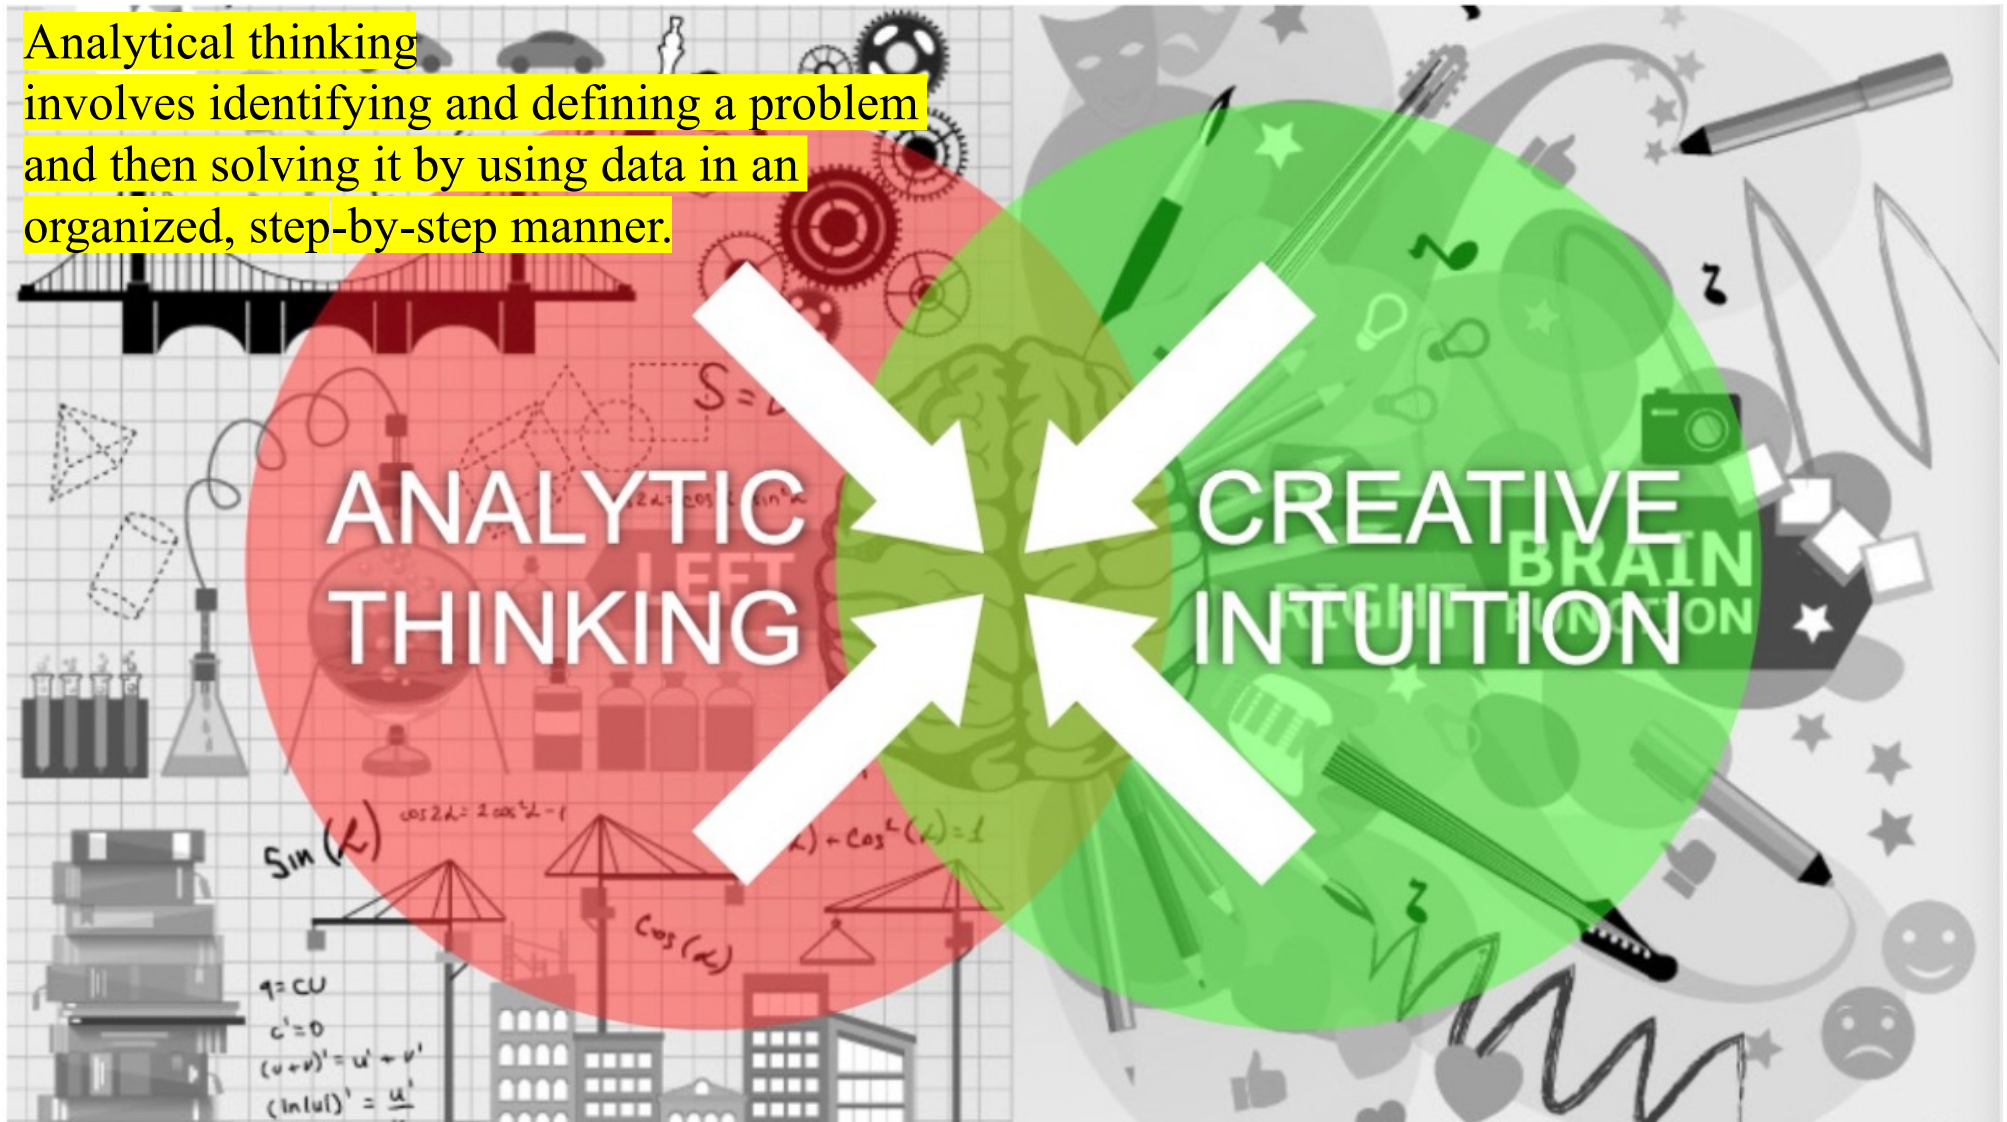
Analytical thinking involves identifying and defining a problem and then solving it by using data in an organized, step-by-step manner.

ANALYTIC THINKING

CREATIVE INTUITION

LEFT

BRAIN

RIGHT

FUNCTION

$S=$

$\sin(\alpha)$

$\cos 2\alpha = 2\cos^2\alpha - 1$

$\cos(\alpha)$

$\sin^2(\alpha)+\cos^2(\alpha)=1$

$q=cu$

$c'=0$

$(u+v)'=u'+v'$

$(\ln|u|)'=\frac{u'}{u}$